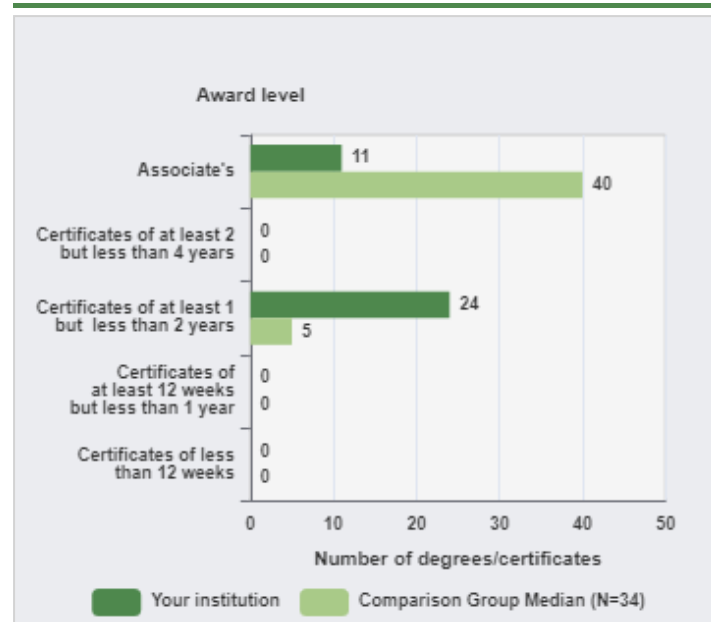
Award level

Associate's
11
40

Certificates of at least 2 but less than 4 years
0
0

Certificates of at least 1 but less than 2 years
24
5

Certificates of at least 12 weeks but less than 1 year
0
0

Certificates of less than 12 weeks
0
0

0 10 20 30 40 50

Number of degrees/certificates

Your institution
Comparison Group Median (N=34)